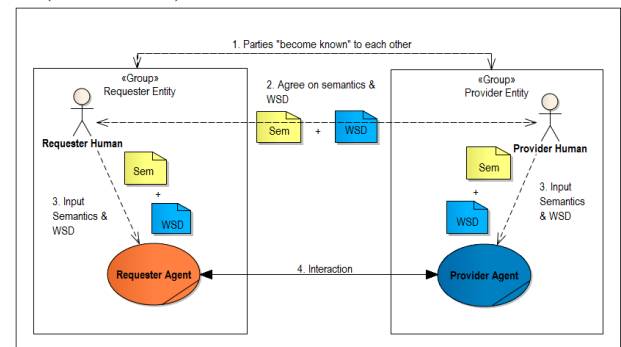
1. Parties "become known" to each other

«Group»
Requester Entity

2. Agree on semantics & WSD

Sem + WSD

«Group»
Provider Entity

Requester Human

Provider Human

Sem
+
WSD

3. Input Semantics & WSD

Sem
+
WSD

3. Input Semantics & WSD

Requester Agent

4. Interaction

Provider Agent